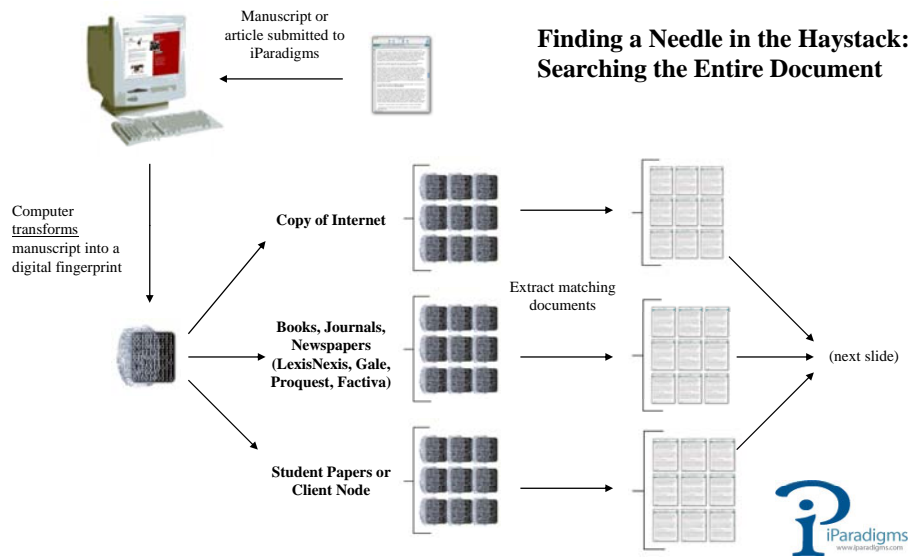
Manuscript or article submitted to iParadigms

Finding a Needle in the Haystack: Searching the Entire Document

Computer transforms manuscript into a digital fingerprint

Copy of Internet

Books, Journals, Newspapers (LexisNexis, Gale, Proquest, Factiva)

Student Papers or Client Node

Extract matching documents

(next slide)

iParadigms
www.iparadigms.com